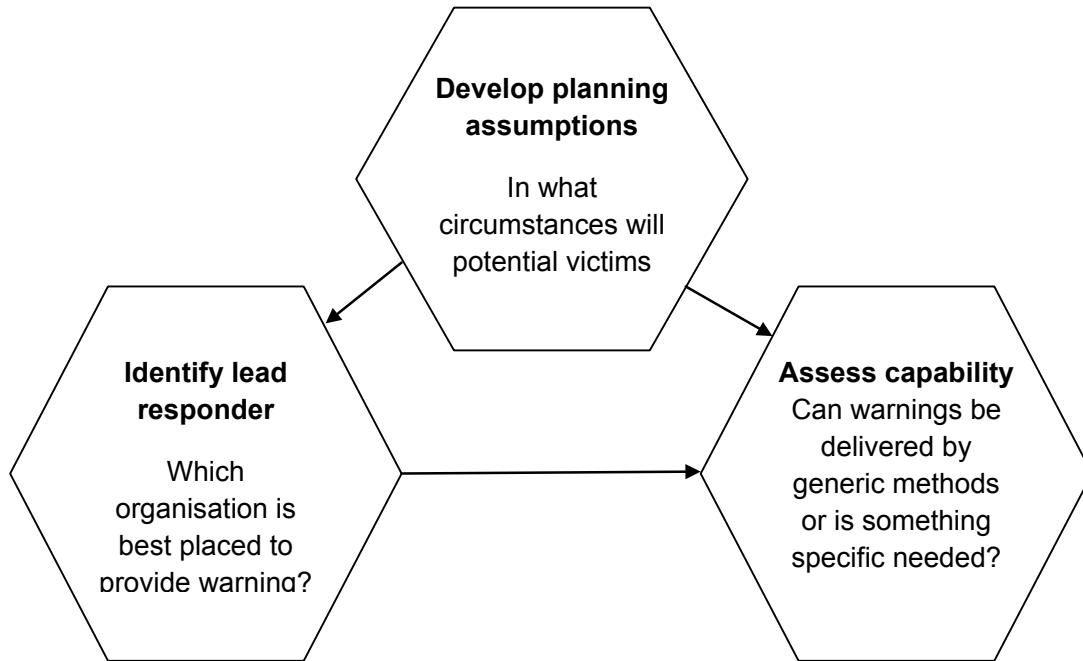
**Develop planning assumptions**

In what circumstances will potential victims

**Identify lead responder**

Which organisation is best placed to provide warning?

**Assess capability**

Can warnings be delivered by generic methods or is something specific needed?